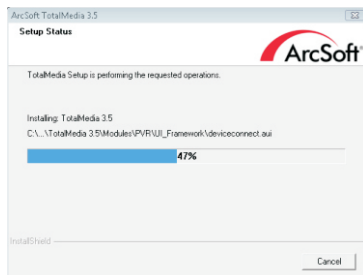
ArcSoft TotalMedia 3.5

Setup Status

ArcSoft

TotalMedia Setup is performing the requested operations.

Installing: TotalMedia 3.5

C:\...\TotalMedia 3.5\Modules\PVR\UI_Framework\deviceconnect.aui

47%

InstallShield

Cancel